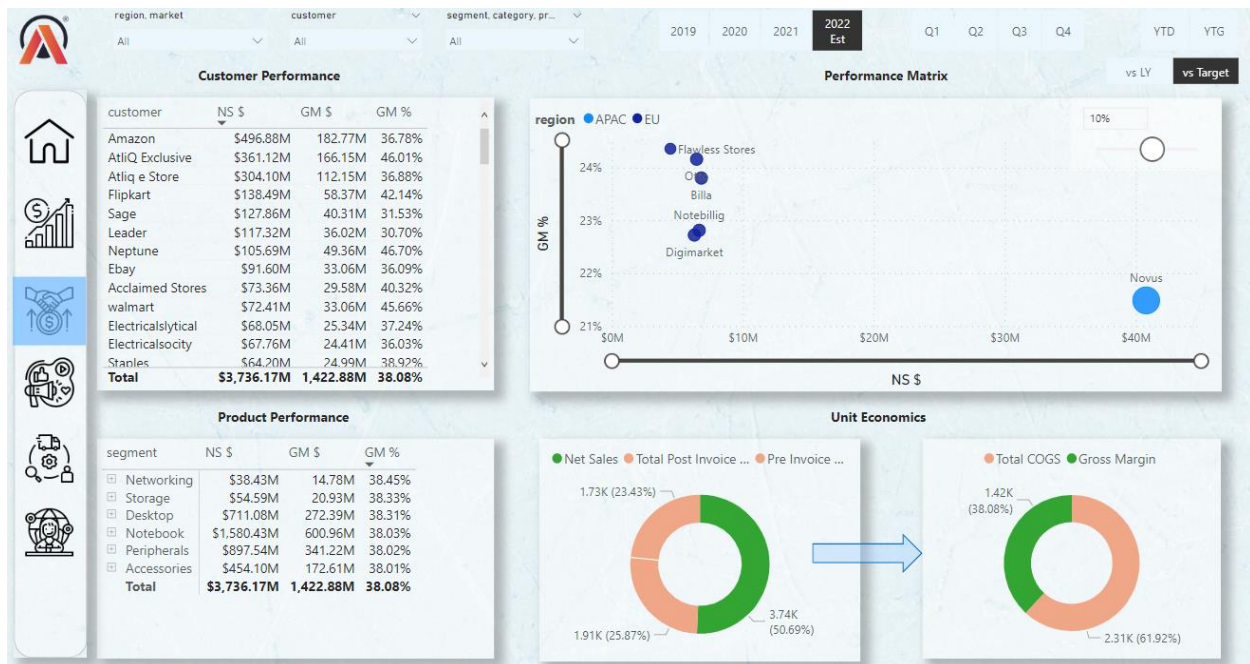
region, market
All

customer
All

segment, category, pr...
All

2019 2020 2021 2022 Est Q1 Q2 Q3 Q4 YTD YTG

vs LY vs Target

Customer Performance

| customer | NS $ | GM $ | GM % |
|---|---|---|---|
| Amazon | $496.88M | 182.77M | 36.78% |
| AtliQ Exclusive | $361.12M | 166.15M | 46.01% |
| Atliq e Store | $304.10M | 112.15M | 36.88% |
| Flipkart | $138.49M | 58.37M | 42.14% |
| Sage | $127.86M | 40.31M | 31.53% |
| Leader | $117.32M | 36.02M | 30.70% |
| Neptune | $105.69M | 49.36M | 46.70% |
| Ebay | $91.60M | 33.06M | 36.09% |
| Acclaimed Stores | $73.36M | 29.58M | 40.32% |
| walmart | $72.41M | 33.06M | 45.66% |
| Electricalslytical | $68.05M | 25.34M | 37.24% |
| Electricalsocity | $67.76M | 24.41M | 36.03% |
| Staples | $64.20M | 24.99M | 38.92% |
| Total | $3,736.17M | 1,422.88M | 38.08% |

Performance Matrix

region ● APAC ● EU

10%

GM %

24%
23%
22%
21%

Flawless Stores
Otto
Billa
Notebillig
Digimarket
Novus

$0M $10M $20M $30M $40M

NS $

Product Performance

| segment | NS $ | GM $ | GM % |
|---|---|---|---|
| Networking | $38.43M | 14.78M | 38.45% |
| Storage | $54.59M | 20.93M | 38.33% |
| Desktop | $711.08M | 272.39M | 38.31% |
| Notebook | $1,580.43M | 600.96M | 38.03% |
| Peripherals | $897.54M | 341.22M | 38.02% |
| Accessories | $454.10M | 172.61M | 38.01% |
| Total | $3,736.17M | 1,422.88M | 38.08% |

Unit Economics

● Net Sales ● Total Post Invoice ... ● Pre Invoice ...

1.73K (23.43%)
3.74K (50.69%)
1.91K (25.87%)

● Total COGS ● Gross Margin

1.42K (38.08%)
2.31K (61.92%)